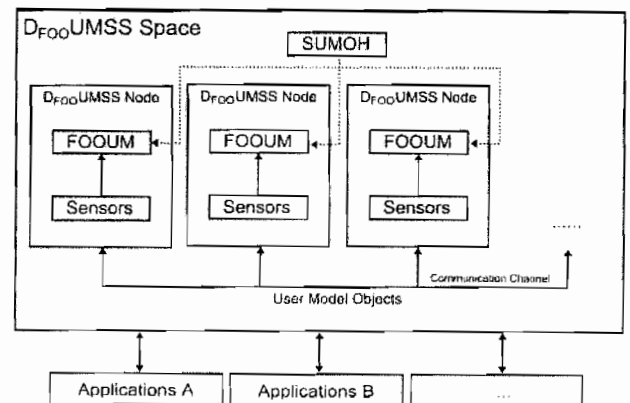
$D_{FOO}$UMSS Space

SUMOH

$D_{FOO}$UMSS Node

FOOUM

Sensors

$D_{FOO}$UMSS Node

FOOUM

Sensors

$D_{FOO}$UMSS Node

FOOUM

Sensors

......

Communication Channel

User Model Objects

Applications A

Applications B

...